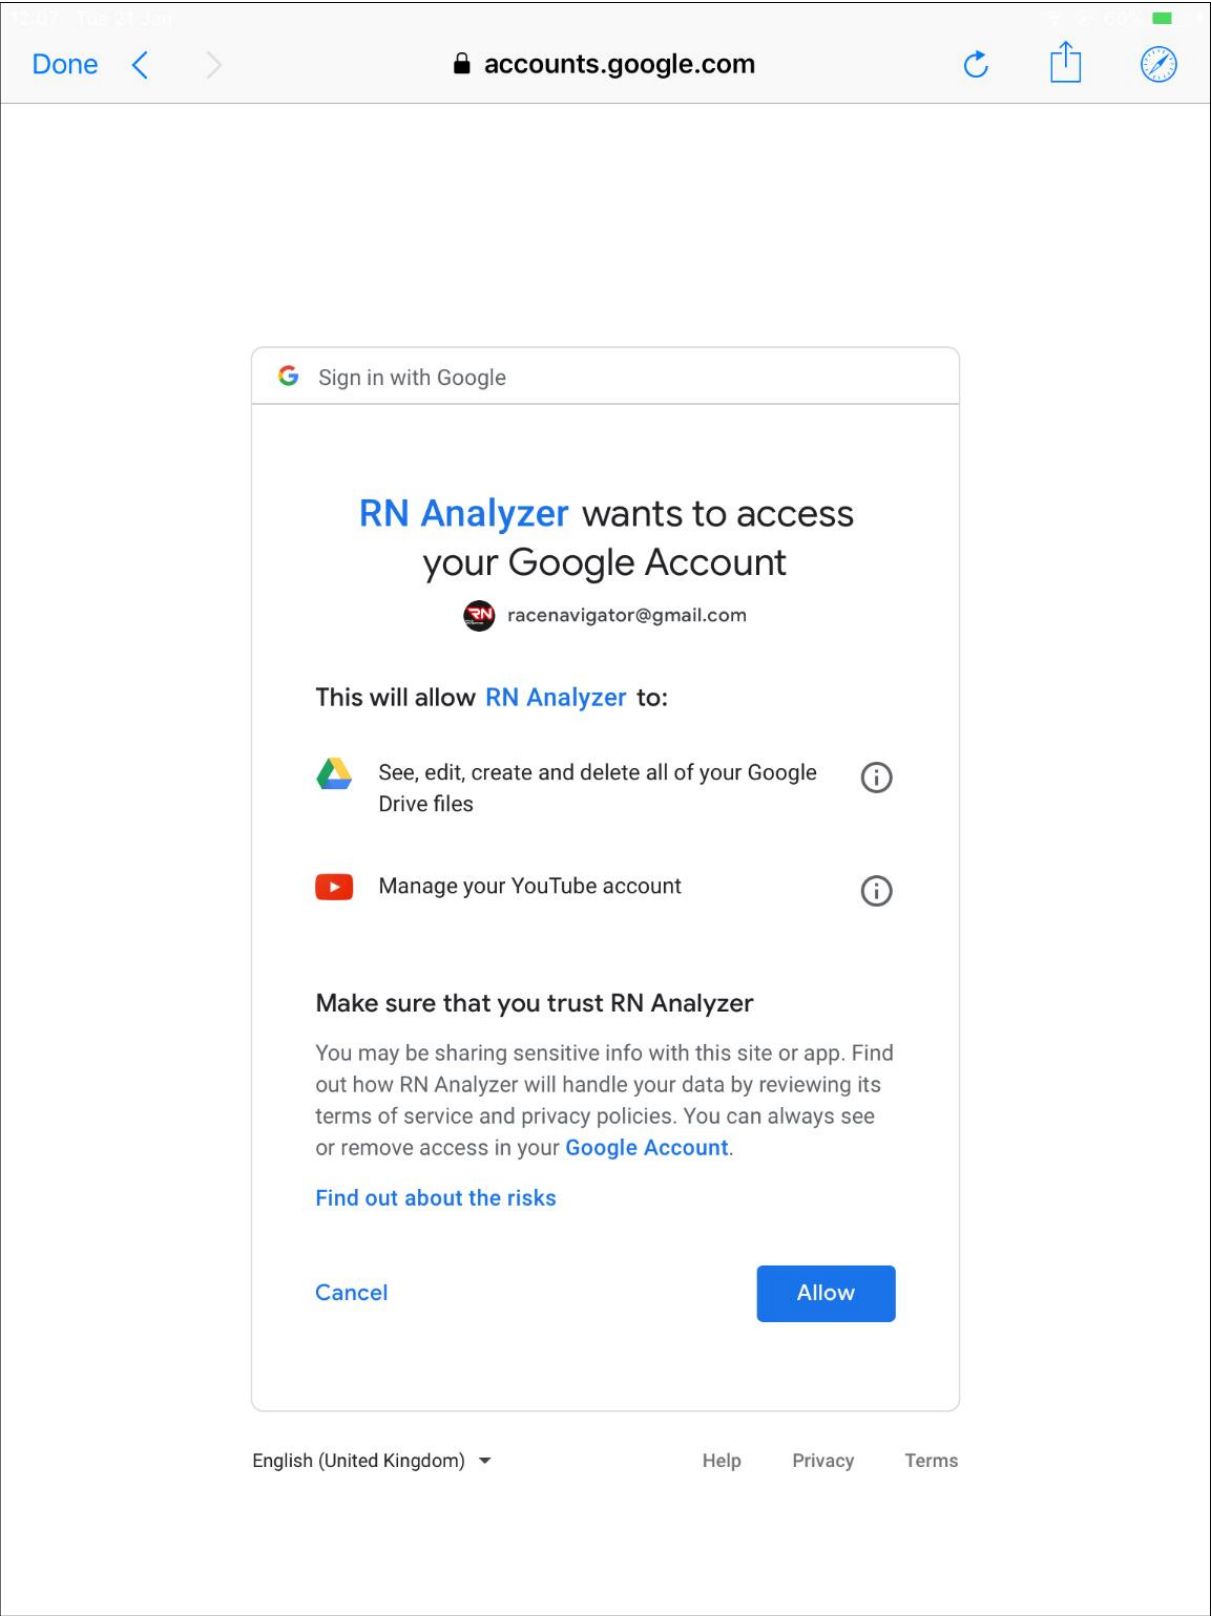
Done accounts.google.com

Sign in with Google

RN Analyzer wants to access your Google Account

racenavigator@gmail.com

This will allow RN Analyzer to:

See, edit, create and delete all of your Google Drive files

Manage your YouTube account

Make sure that you trust RN Analyzer

You may be sharing sensitive info with this site or app. Find out how RN Analyzer will handle your data by reviewing its terms of service and privacy policies. You can always see or remove access in your Google Account.

Find out about the risks

Cancel

Allow

English (United Kingdom)

Help Privacy Terms